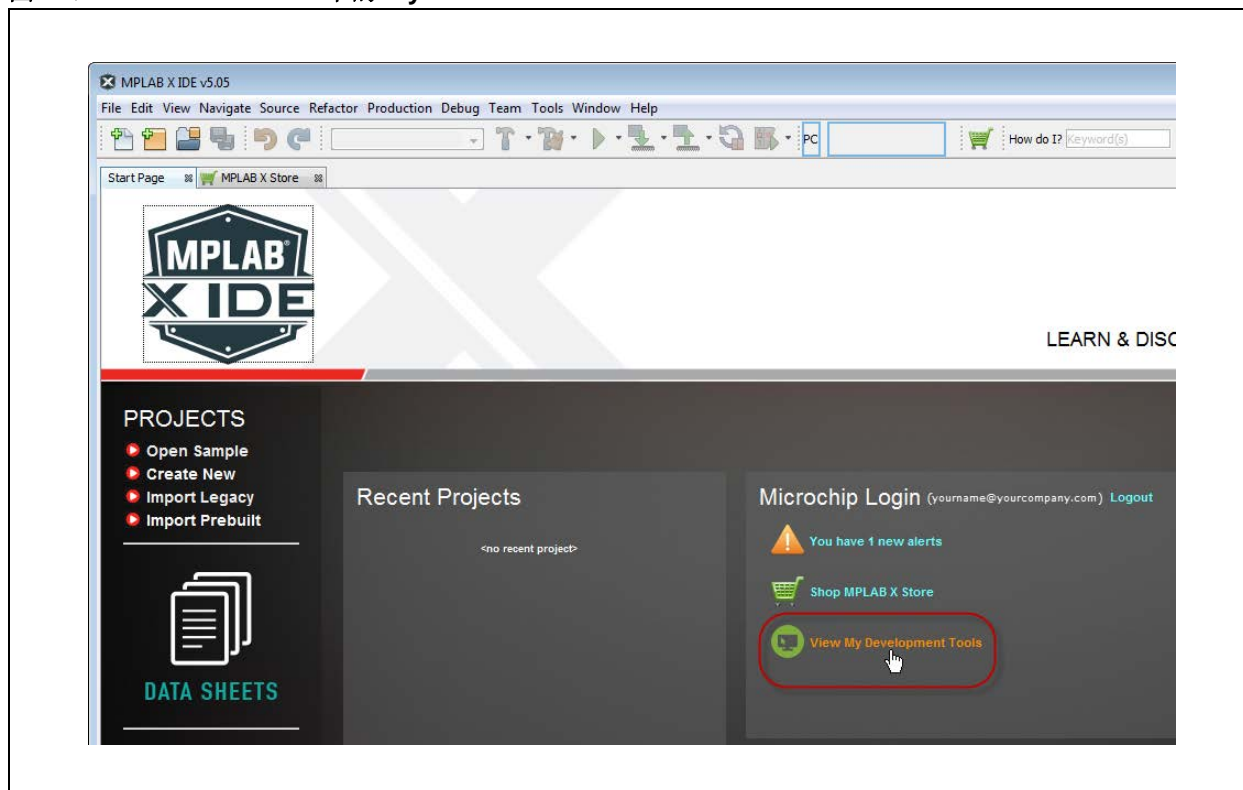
MPLAB X IDE v5.05

File Edit View Navigate Source Refactor Production Debug Team Tools Window Help

PC

How do I? Keyword(s)

Start Page MPLAB X Store

MPLAB X IDE

LEARN & DISC

PROJECTS
Open Sample
Create New
Import Legacy
Import Prebuilt

DATA SHEETS

Recent Projects

<no recent project>

Microchip Login (yourname@yourcompany.com) Logout

You have 1 new alerts

Shop MPLAB X Store

View My Development Tools